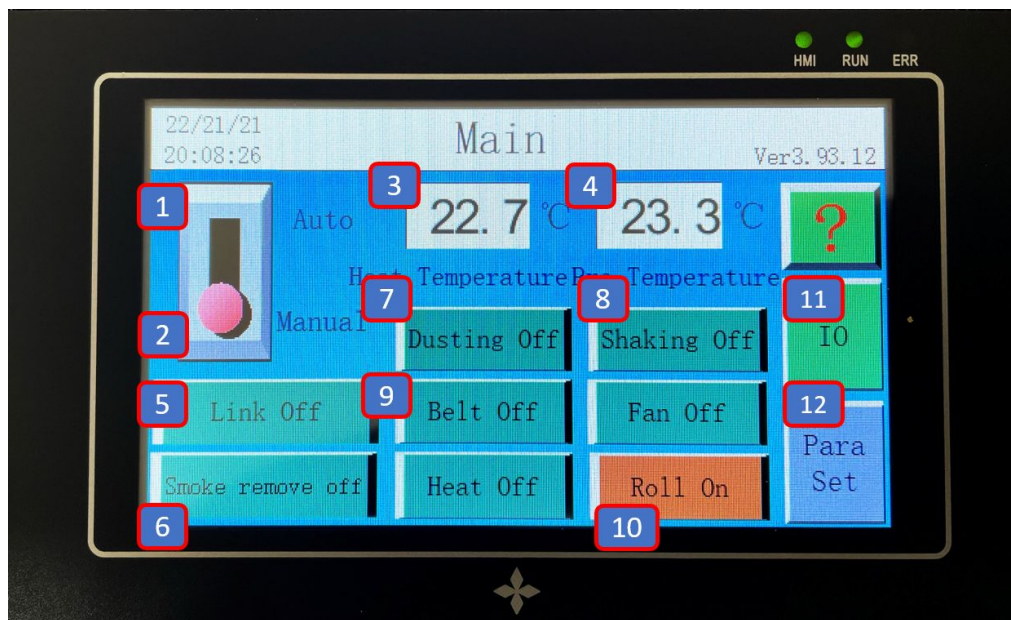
HMI RUN ERR

22/21/21
20:08:26

Main

Ver3.93.12

1
Auto

3
22.7 ℃

4
23.3 ℃

?

Heat Temperature Pre Temperature

7
8
11

2
Manual

Dusting Off

Shaking Off

IO

5
Link Off

9
Belt Off

Fan Off

12

Para Set

Smoke remove off

Heat Off

Roll On

6

10